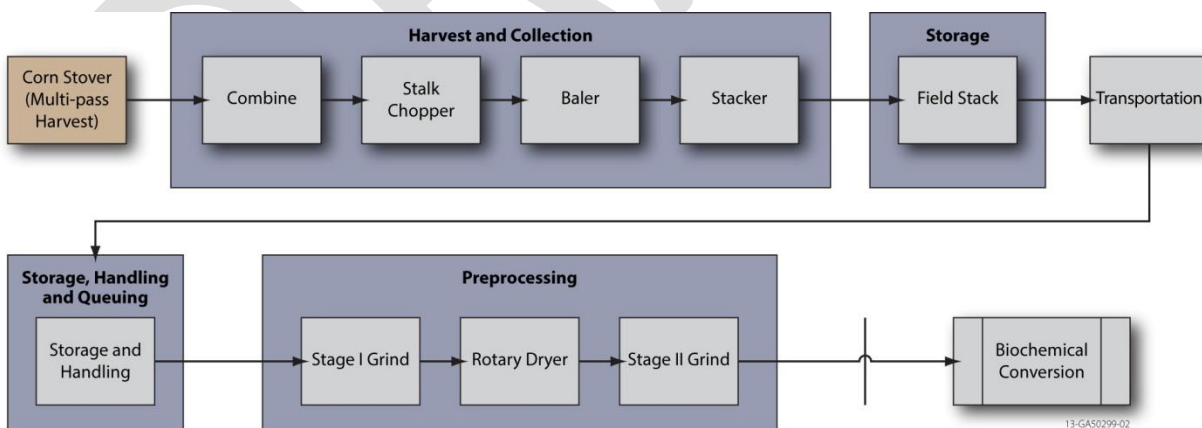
Corn Stover (Multi-pass Harvest)

Harvest and Collection

Combine

Stalk Chopper

Baler

Stacker

Storage

Field Stack

Transportation

Storage, Handling and Queuing

Storage and Handling

Preprocessing

Stage I Grind

Rotary Dryer

Stage II Grind

Biochemical Conversion

13-GA50299-02